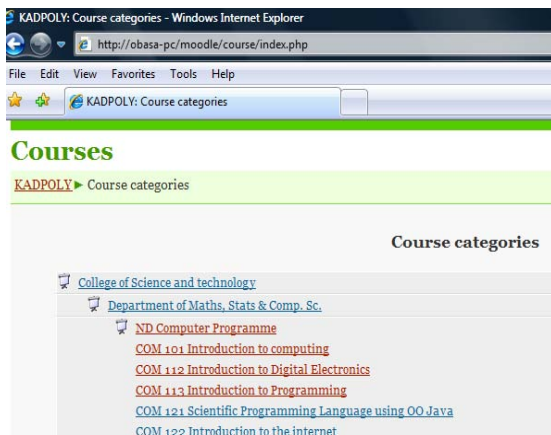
KADPOLY: Course categories - Windows Internet Explorer

http://obasa-pc/moodle/course/index.php

File Edit View Favorites Tools Help

KADPOLY: Course categories

Courses

KADPOLY ► Course categories

Course categories

College of Science and technology

Department of Maths, Stats & Comp. Sc.

ND Computer Programme

COM 101 Introduction to computing

COM 112 Introduction to Digital Electronics

COM 113 Introduction to Programming

COM 121 Scientific Programming Language using OO Java

COM 122 Introduction to the internet